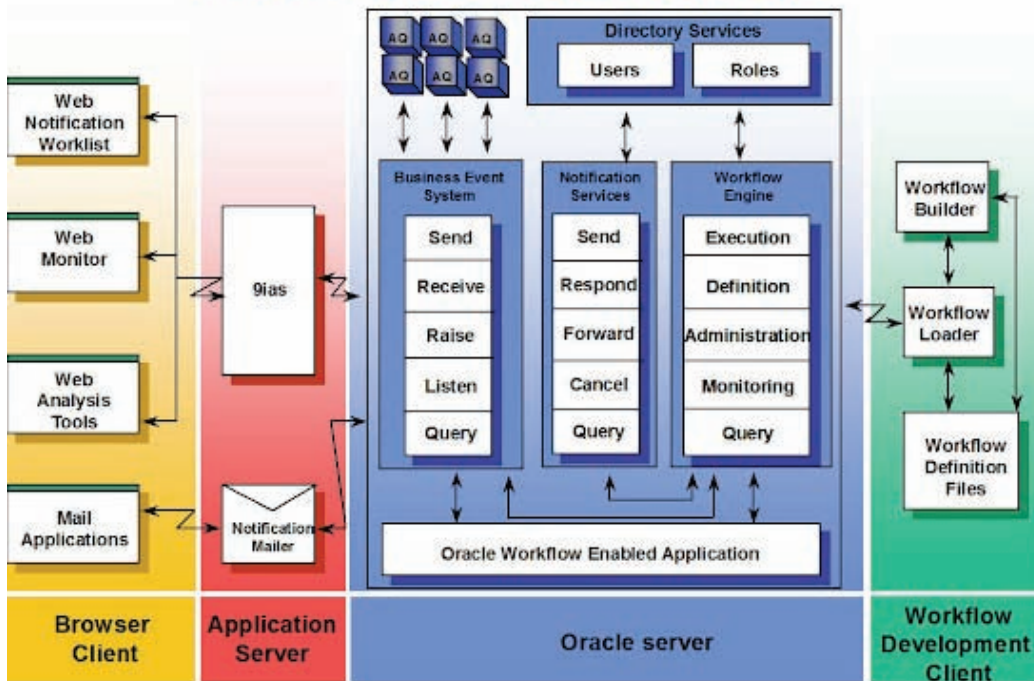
AQ AQ AQ
AQ AQ AQ

Directory Services
Users
Roles

Web Notification Worklist

Web Monitor

Web Analysis Tools

Mail Applications

9ias

Notification Mailer

Business Event System
Send
Receive
Raise
Listen
Query

Notification Services
Send
Respond
Forward
Cancel
Query

Workflow Engine
Execution
Definition
Administration
Monitoring
Query

Oracle Workflow Enabled Application

Workflow Builder

Workflow Loader

Workflow Definition Files

Browser Client

Application Server

Oracle server

Workflow Development Client